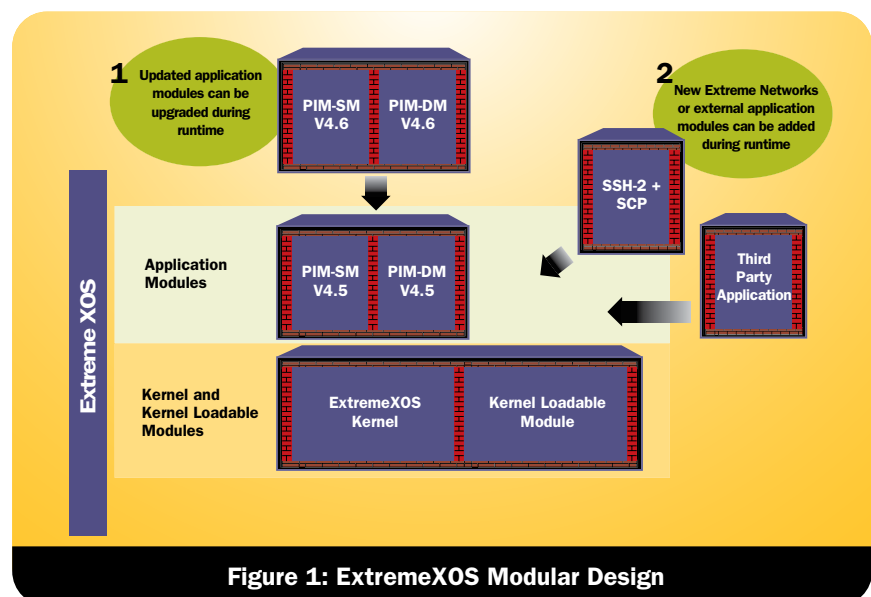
1 Updated application modules can be upgraded during runtime

PIM-SM V4.6

PIM-DM V4.6

2 New Extreme Networks or external application modules can be added during runtime

SSH-2 + SCP

Extreme XOS

Application Modules

PIM-SM V4.5

PIM-DM V4.5

Third Party Application

Kernel and Kernel Loadable Modules

ExtremeXOS Kernel

Kernel Loadable Module

Figure 1: ExtremeXOS Modular Design